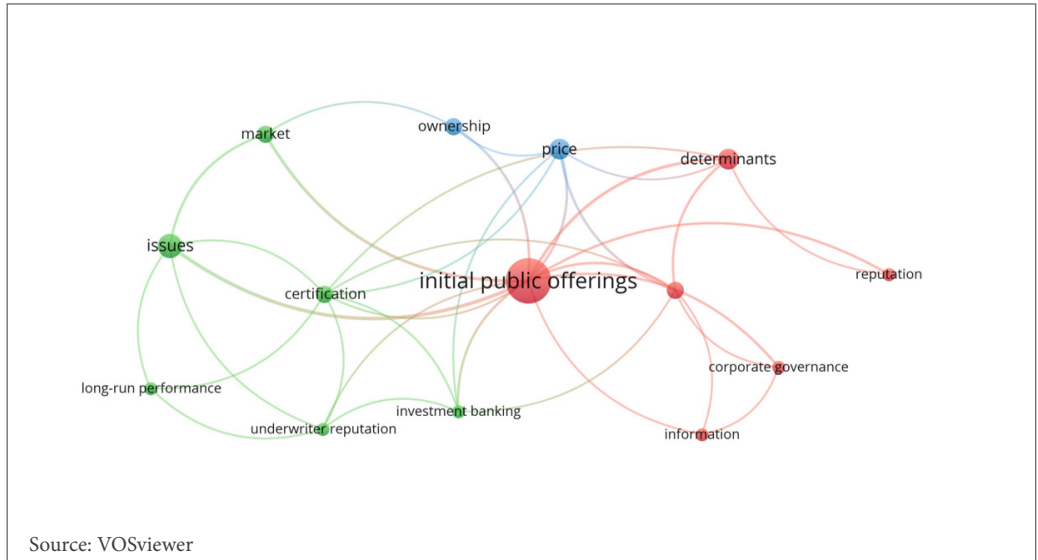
market
ownership
price
determinants
issues
initial public offerings
reputation
certification
long-run performance
corporate governance
investment banking
underwriter reputation
information

Source: VOSviewer